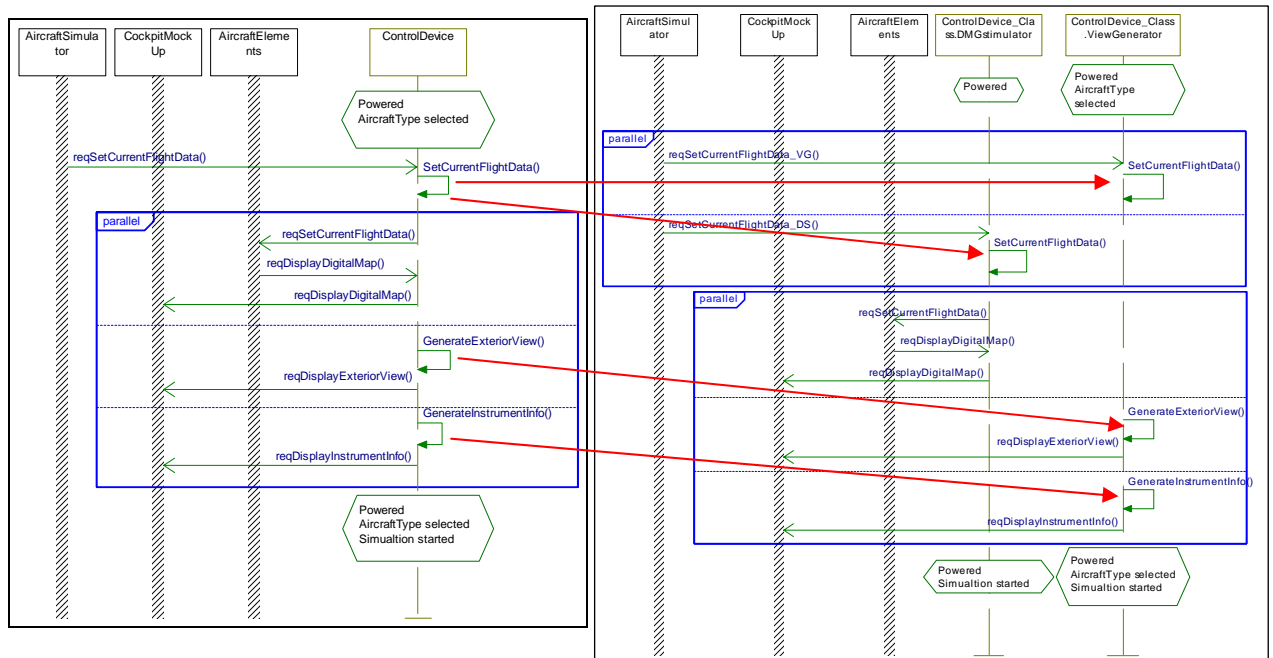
AircraftSimulator

CockpitMockUp

AircraftElements

ControlDevice

Powered
AircraftType selected

reqSetCurrentFlightData()

SetCurrentFlightData()

parallel

reqSetCurrentFlightData()

reqDisplayDigitalMap()

reqDisplayDigitalMap()

GenerateExteriorView()

reqDisplayExteriorView()

GenerateInstrumentInfo()

reqDisplayInstrumentInfo()

Powered
AircraftType selected
Simualtion started

AircraftSimulator

CockpitMockUp

AircraftElements

ControlDevice_Class.DMGstimulator

ControlDevice_Class.ViewGenerator

Powered

Powered
AircraftType selected

parallel

reqSetCurrentFlightData_VG()

SetCurrentFlightData()

reqSetCurrentFlightData_DS()

SetCurrentFlightData()

parallel

reqSetCurrentFlightData()

reqDisplayDigitalMap()

reqDisplayDigitalMap()

GenerateExteriorView()

reqDisplayExteriorView()

GenerateInstrumentInfo()

reqDisplayInstrumentInfo()

Powered
Simualtion started

Powered
AircraftType selected
Simualtion started